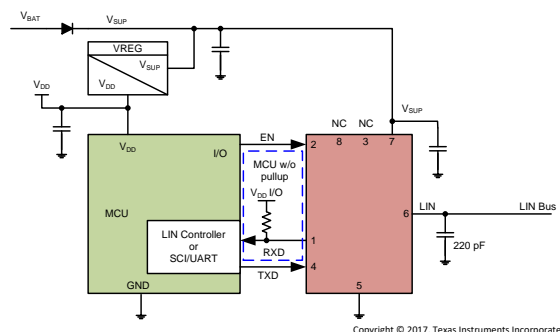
$V_{BAT}$ $V_{SUP}$

VREG

$V_{SUP}$

$V_{DD}$

$V_{DD}$

$V_{DD}$

I/O

EN

MCU w/o pullup

$V_{DD}$ I/O

MCU

LIN Controller or SCI/UART

RXD

TXD

GND

NC NC $V_{SUP}$

2 8 3 7

6

1

4

5

LIN

LIN Bus

220 pF

Copyright © 2017, Texas Instruments Incorporated